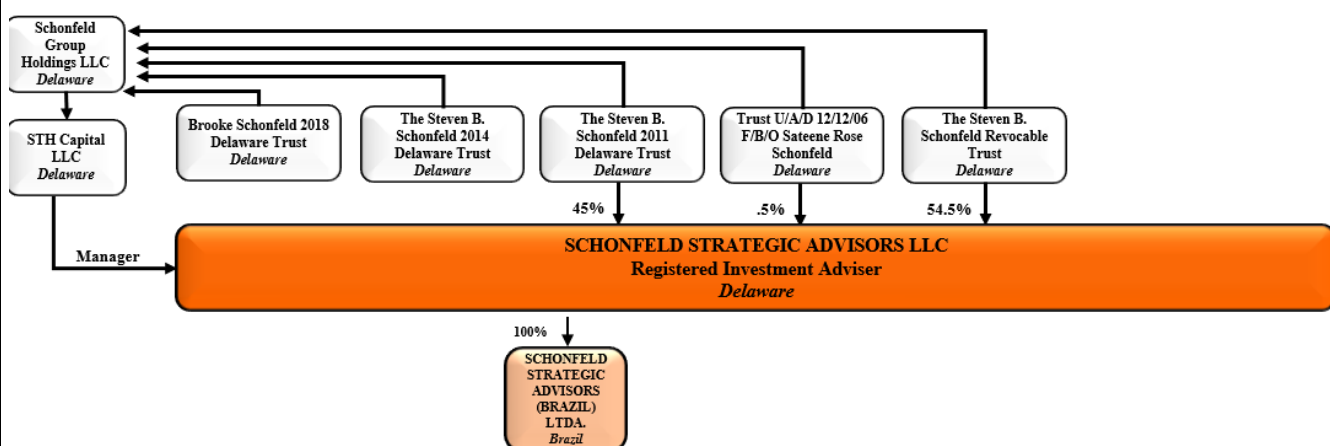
Schonfeld Group Holdings LLC
*Delaware*

STH Capital LLC
*Delaware*

Brooke Schonfeld 2018 Delaware Trust
*Delaware*

The Steven B. Schonfeld 2014 Delaware Trust
*Delaware*

The Steven B. Schonfeld 2011 Delaware Trust
*Delaware*

Trust U/A/D 12/12/06 F/B/O Sateene Rose Schonfeld
*Delaware*

The Steven B. Schonfeld Revocable Trust
*Delaware*

45%

.5%

54.5%

Manager

SCHONFELD STRATEGIC ADVISORS LLC
Registered Investment Adviser
*Delaware*

100%

SCHONFELD STRATEGIC ADVISORS (BRAZIL) LTDA.
*Brazil*